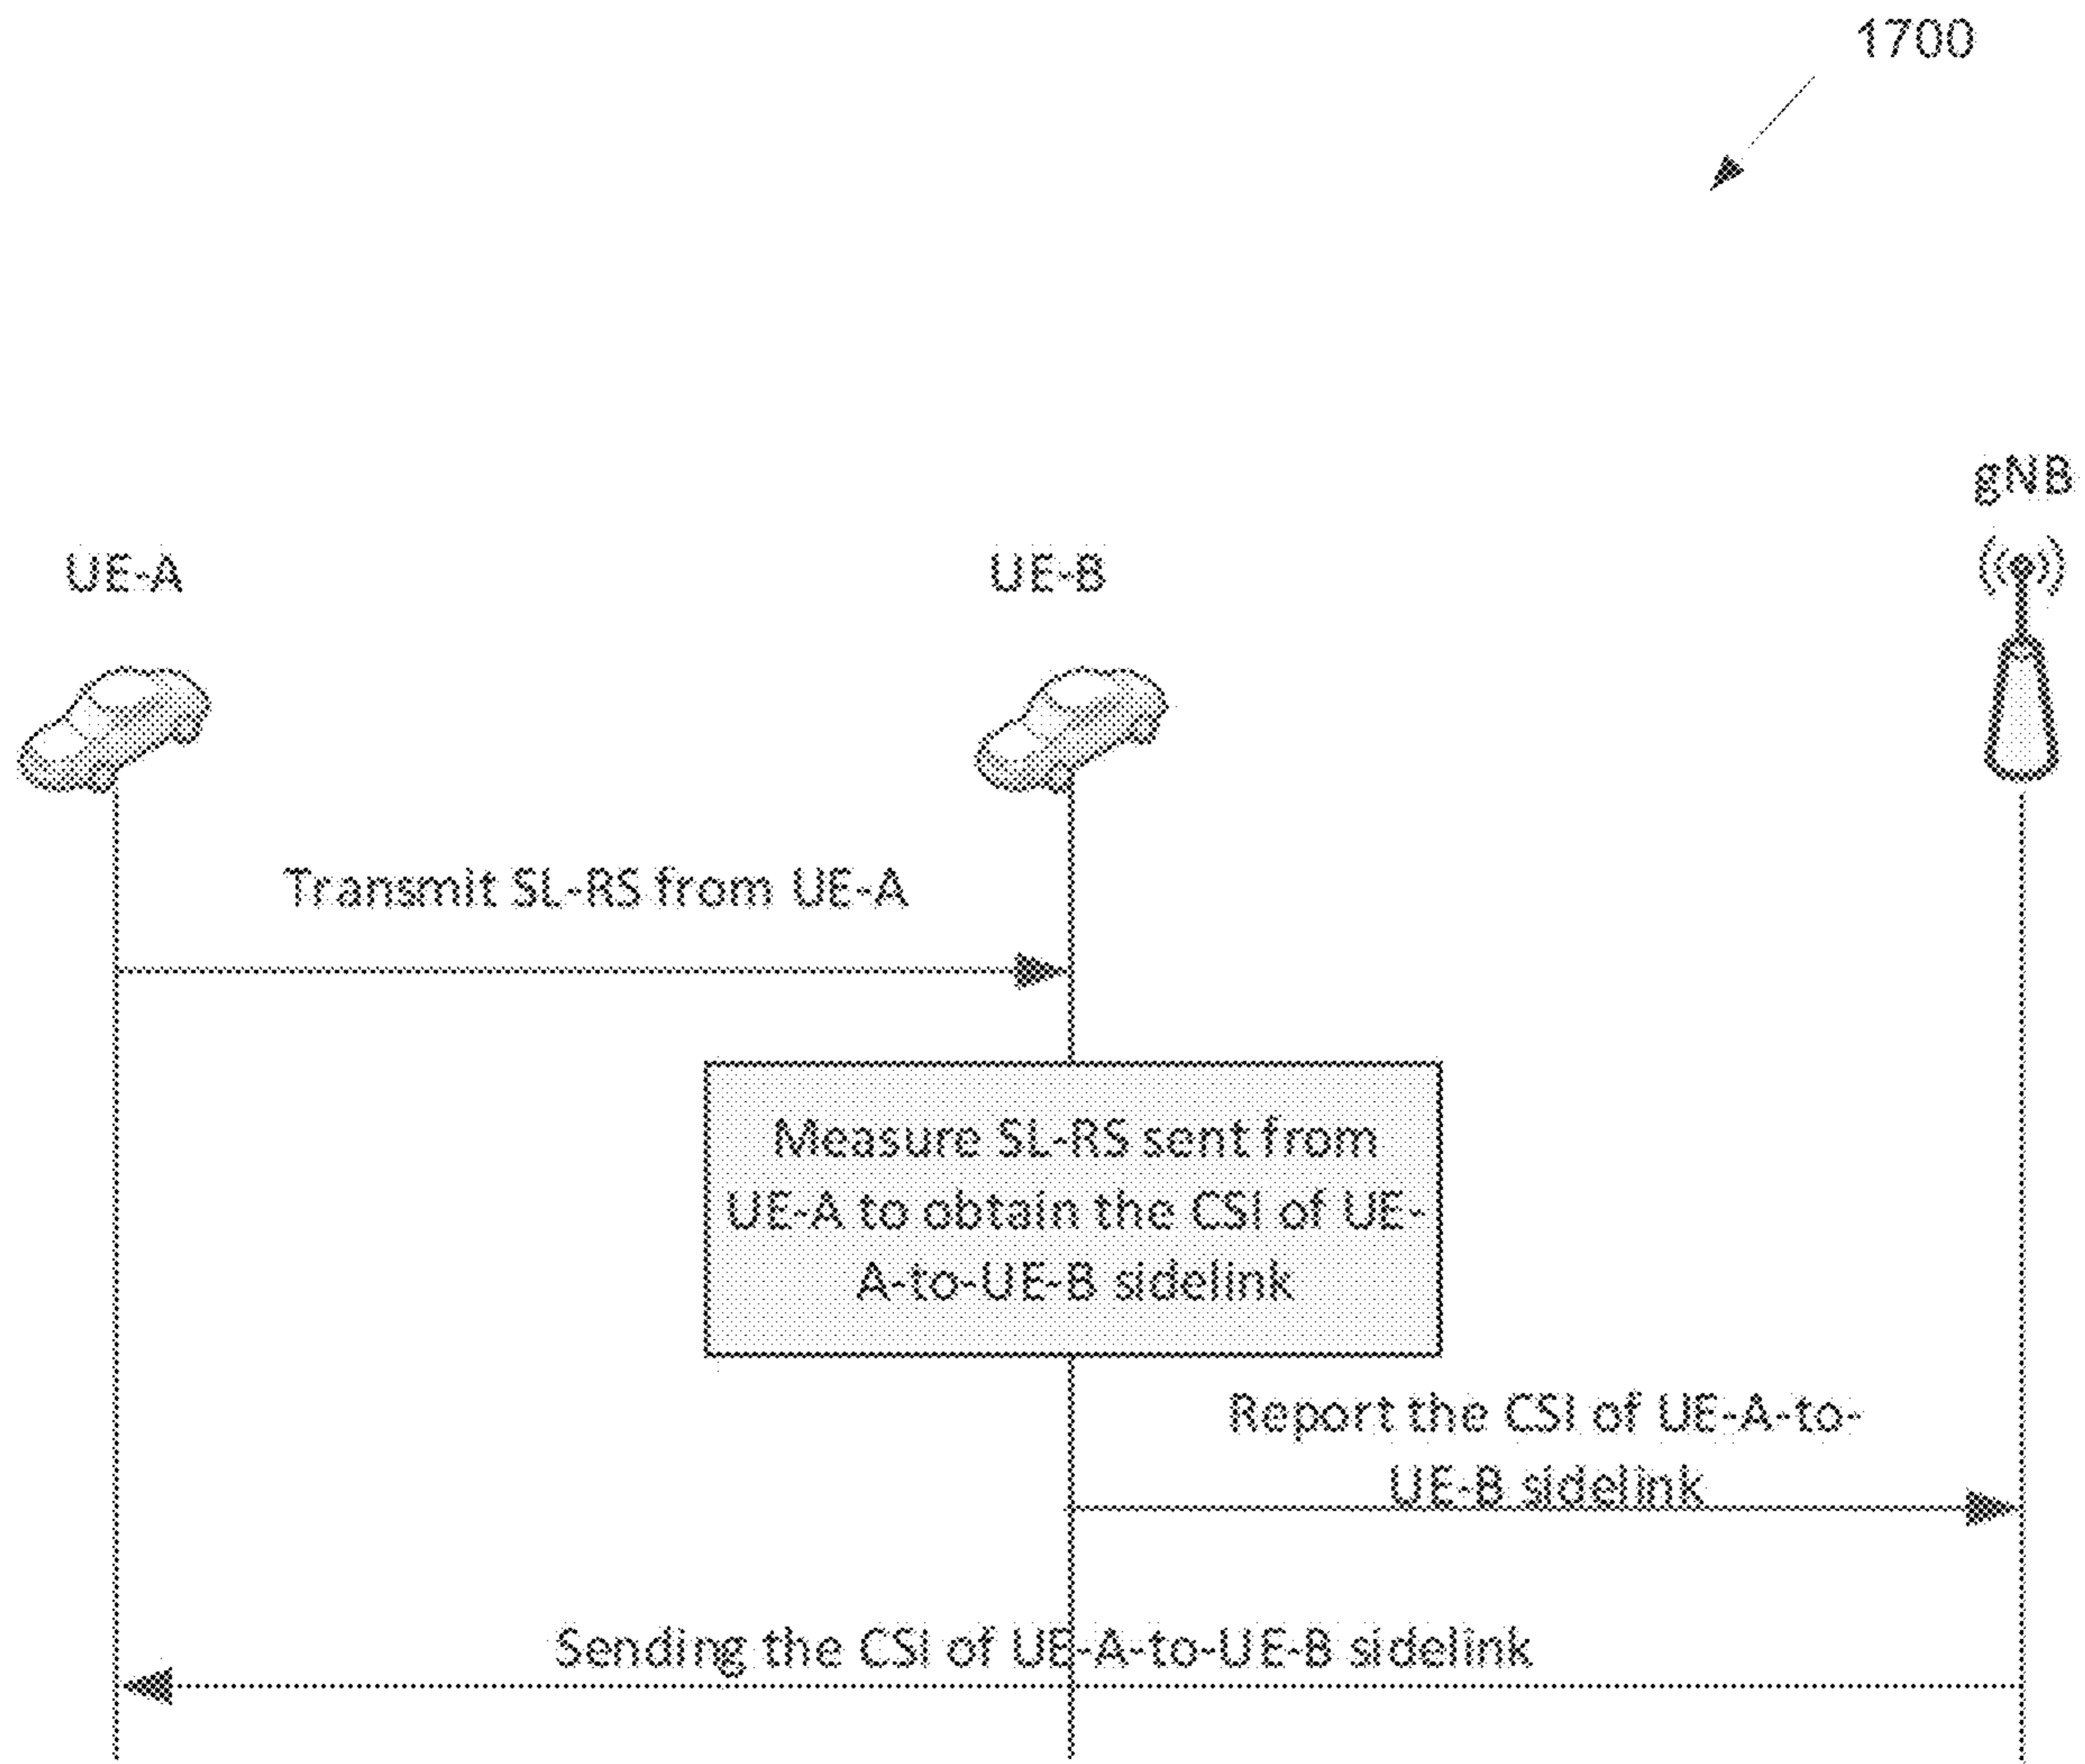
1700

gNB

UE-A

UE-B

Transmit SL-RS from UE-A

Measure SL-RS sent from UE-A to obtain the CSI of UE-A-to-UE-B sidelink

Report the CSI of UE-A-to-UE-B sidelink

Sending the CSI of UE-A-to-UE-B sidelink